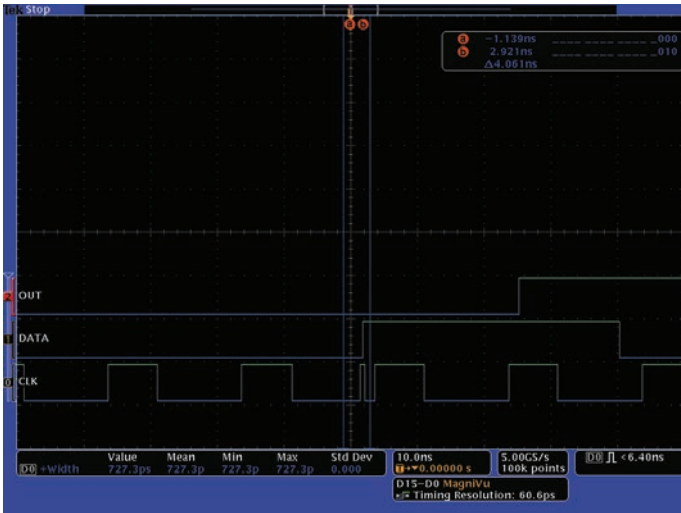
Tek Stop

a b

a −1.139ns ............000
b 2.921ns ............010
Δ4.061ns

2 OUT
1 DATA
0 CLK

| | Value | Mean | Min | Max | Std Dev |
|---|---|---|---|---|---|
| D0 +Width | 727.3ps | 727.3p | 727.3p | 727.3p | 0.000 |

10.0ns
T→▼0.00000 s

5.00GS/s
100k points

D0 ⎍ <6.40ns

D15–D0 MagniVu
Timing Resolution: 60.6ps